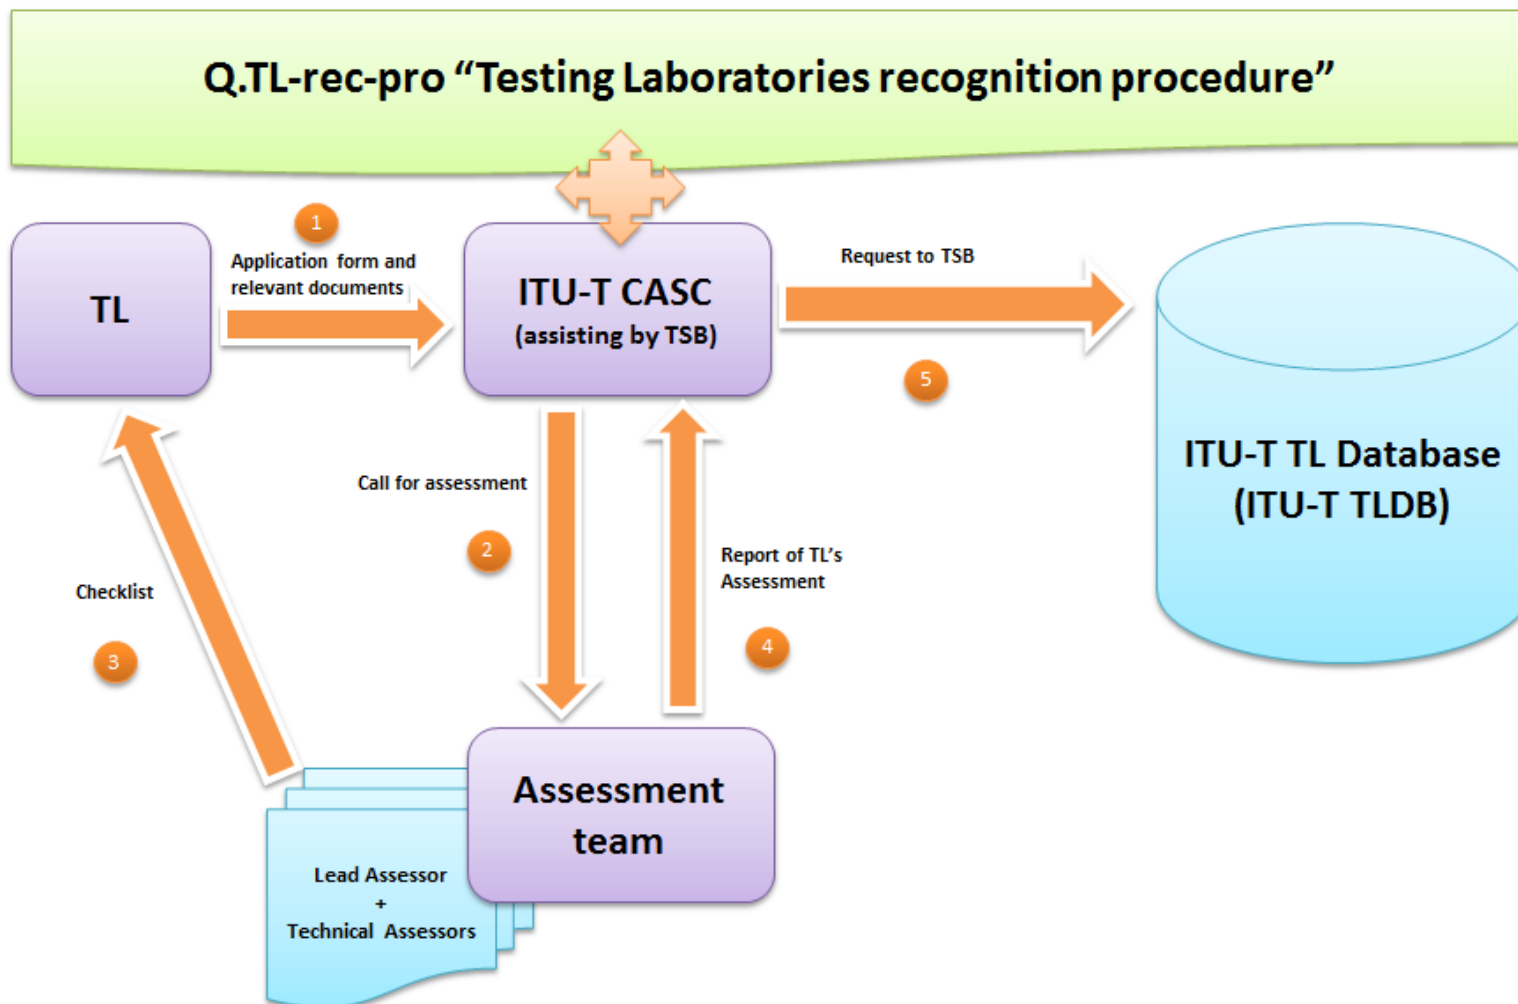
Q.TL-rec-pro "Testing Laboratories recognition procedure"

TL

1

Application form and relevant documents

ITU-T CASC (assisting by TSB)

Request to TSB

5

ITU-T TL Database (ITU-T TLDB)

Call for assessment

2

Report of TL's Assessment

4

Checklist

3

Assessment team

Lead Assessor + Technical Assessors